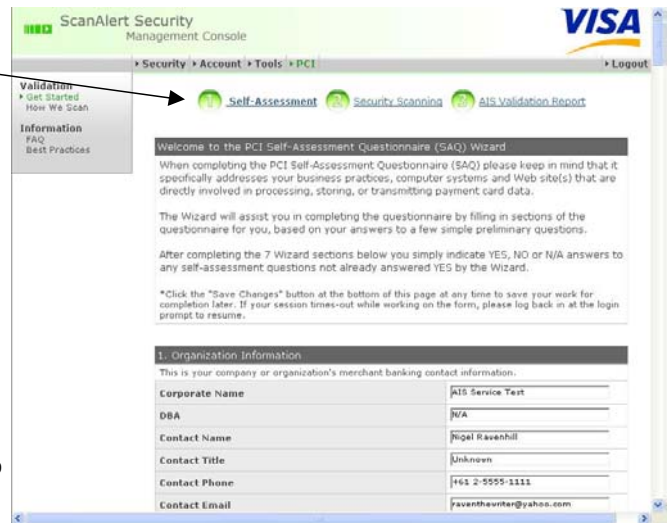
ScanAlert Security
Management Console

VISA

▸ Security ▸ Account ▸ Tools ▸ PCI

▸ Logout

Validation
▸ Get Started
How We Scan

Information
FAQ
Best Practices

Self-Assessment Security Scanning AIS Validation Report

Welcome to the PCI Self-Assessment Questionnaire (SAQ) Wizard

When completing the PCI Self-Assessment Questionnaire (SAQ) please keep in mind that it specifically addresses your business practices, computer systems and Web site(s) that are directly involved in processing, storing, or transmitting payment card data.

The Wizard will assist you in completing the questionnaire by filling in sections of the questionnaire for you, based on your answers to a few simple preliminary questions.

After completing the 7 Wizard sections below you simply indicate YES, NO or N/A answers to any self-assessment questions not already answered YES by the Wizard.

*Click the "Save Changes" button at the bottom of this page at any time to save your work for completion later. If your session times-out while working on the form, please log back in at the login prompt to resume.

1. Organization Information

This is your company or organization's merchant banking contact information.

| | |
|---|---|
| Corporate Name | AIS Service Test |
| DBA | N/A |
| Contact Name | Nigel Ravenhill |
| Contact Title | Unknown |
| Contact Phone | +61 2-5555-1111 |
| Contact Email | raventhewriter@yahoo.com |